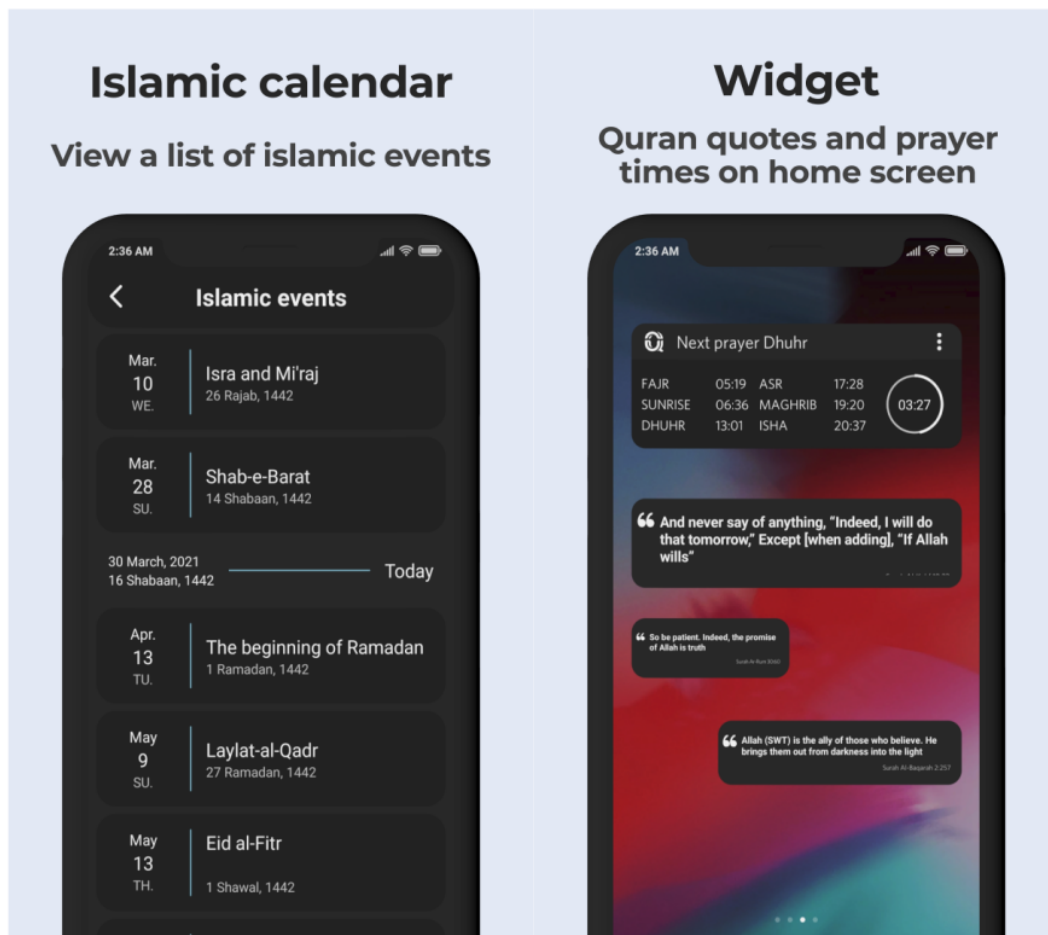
Islamic calendar

View a list of islamic events

2:36 AM

Islamic events

Mar.
10
WE.
Isra and Mi'raj
26 Rajab, 1442

Mar.
28
SU.
Shab-e-Barat
14 Shabaan, 1442

30 March, 2021
16 Shabaan, 1442
Today

Apr.
13
TU.
The beginning of Ramadan
1 Ramadan, 1442

May
9
SU.
Laylat-al-Qadr
27 Ramadan, 1442

May
13
TH.
Eid al-Fitr
1 Shawal, 1442

Widget

Quran quotes and prayer times on home screen

2:36 AM

Next prayer Dhuhr

| FAJR | 05:19 | ASR | 17:28 |
|---|---|---|---|
| SUNRISE | 06:36 | MAGHRIB | 19:20 |
| DHUHR | 13:01 | ISHA | 20:37 |

03:27

And never say of anything, "Indeed, I will do that tomorrow," Except [when adding], "If Allah wills"

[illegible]

So be patient. Indeed, the promise of Allah is truth

Surah Ar-Rum 30:60

Allah (SWT) is the ally of those who believe. He brings them out from darkness into the light

Surah Al-Baqarah 2:257